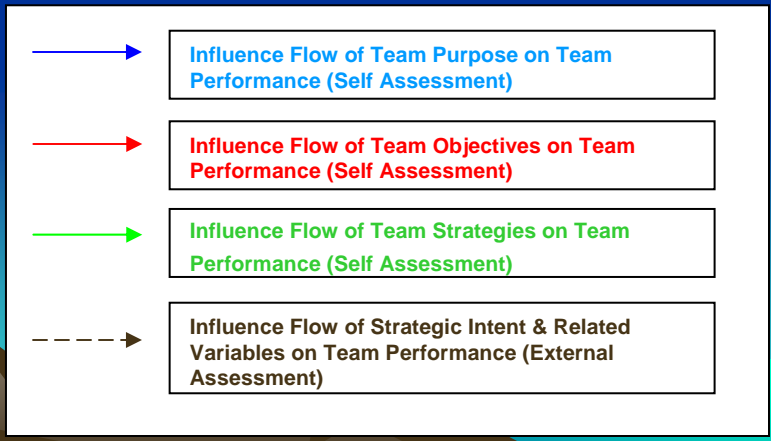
Influence Flow of Team Purpose on Team Performance (Self Assessment)

Influence Flow of Team Objectives on Team Performance (Self Assessment)

Influence Flow of Team Strategies on Team Performance (Self Assessment)

Influence Flow of Strategic Intent & Related Variables on Team Performance (External Assessment)